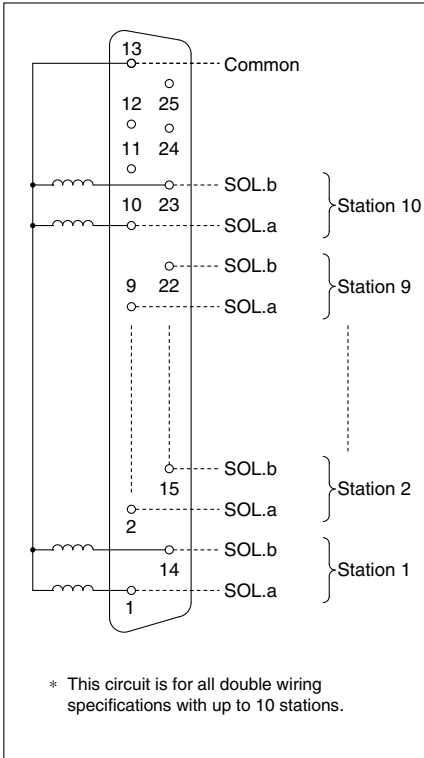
13
Common
12 25
11 24
SOL.b
10 23
Station 10
SOL.a
SOL.b
9 22
Station 9
SOL.a
SOL.b
15
Station 2
SOL.a
2
SOL.b
14
Station 1
SOL.a
1

∗ This circuit is for all double wiring specifications with up to 10 stations.